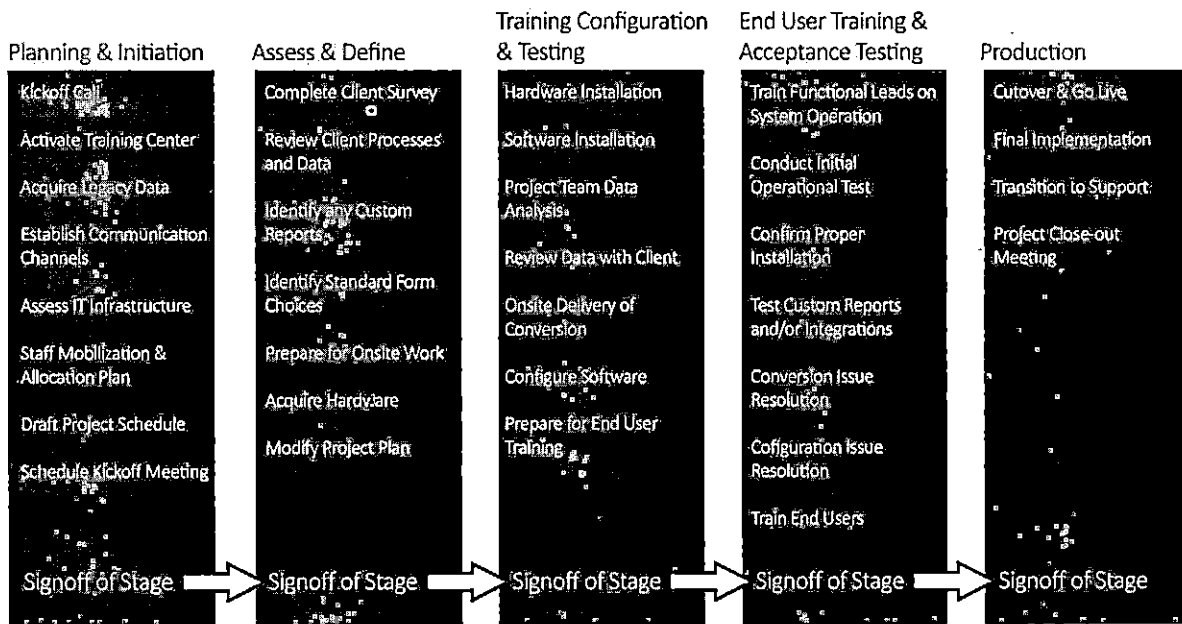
Planning & Initiation

Kickoff Call

Activate Training Center

Acquire Legacy Data

Establish Communication Channels

Assess IT Infrastructure

Staff Mobilization & Allocation Plan

Draft Project Schedule

Schedule Kickoff Meeting

Signoff of Stage

Assess & Define

Complete Client Survey

Review Client Processes and Data

Identify any Custom Reports

Identify Standard Form Choices

Prepare for Onsite Work

Acquire Hardware

Modify Project Plan

Signoff of Stage

Training Configuration & Testing

Hardware Installation

Software Installation

Project Team Data Analysis

Review Data with Client

Onsite Delivery of Conversion

Configure Software

Prepare for End User Training

Signoff of Stage

End User Training & Acceptance Testing

Train Functional Leads on System Operation

Conduct Initial Operational Test

Confirm Proper Installation

Test Custom Reports and/or Integrations

Conversion Issue Resolution

Configuration Issue Resolution

Train End Users

Signoff of Stage

Production

Cutover & Go Live

Final Implementation

Transition to Support

Project Close-out Meeting

Signoff of Stage